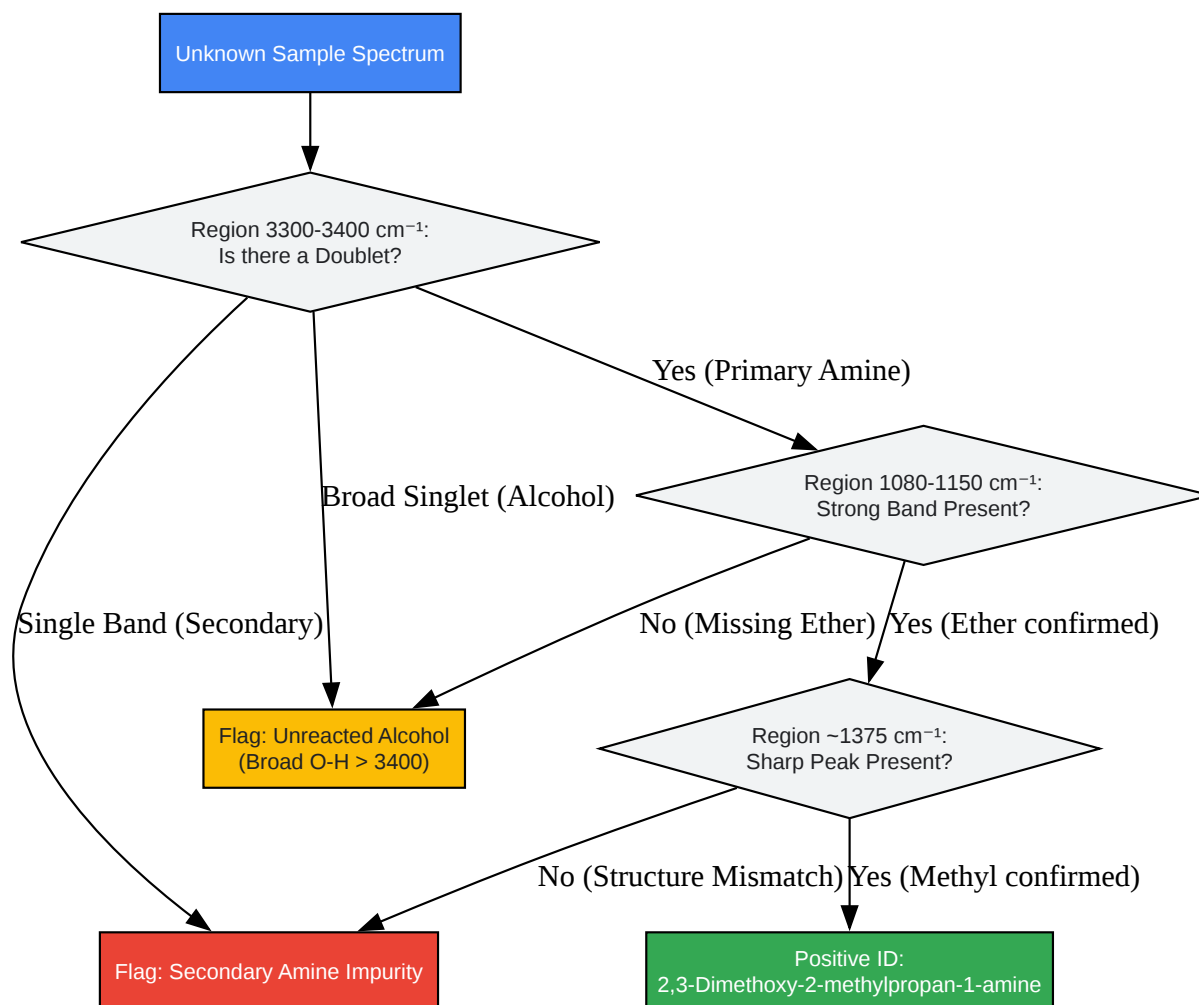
Unknown Sample Spectrum

Region 3300-3400 cm$^{-1}$:
Is there a Doublet?

Yes (Primary Amine)

Broad Singlet (Alcohol)

Single Band (Secondary)

Region 1080-1150 cm$^{-1}$:
Strong Band Present?

No (Missing Ether)

Yes (Ether confirmed)

Flag: Unreacted Alcohol
(Broad O-H > 3400)

Region ~1375 cm$^{-1}$:
Sharp Peak Present?

No (Structure Mismatch)

Yes (Methyl confirmed)

Flag: Secondary Amine Impurity

Positive ID:
2,3-Dimethoxy-2-methylpropan-1-amine